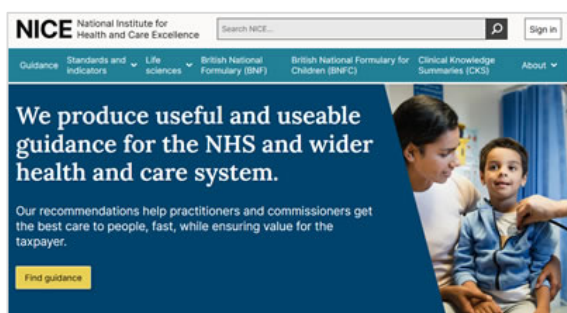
NICE National Institute for Health and Care Excellence

Search NICE...

Sign in

Guidance

Standards and indicators

Life sciences

British National Formulary (BNF)

British National Formulary for Children (BNFC)

Clinical Knowledge Summaries (CKS)

About

We produce useful and useable guidance for the NHS and wider health and care system.

Our recommendations help practitioners and commissioners get the best care to people, fast, while ensuring value for the taxpayer.

Find guidance